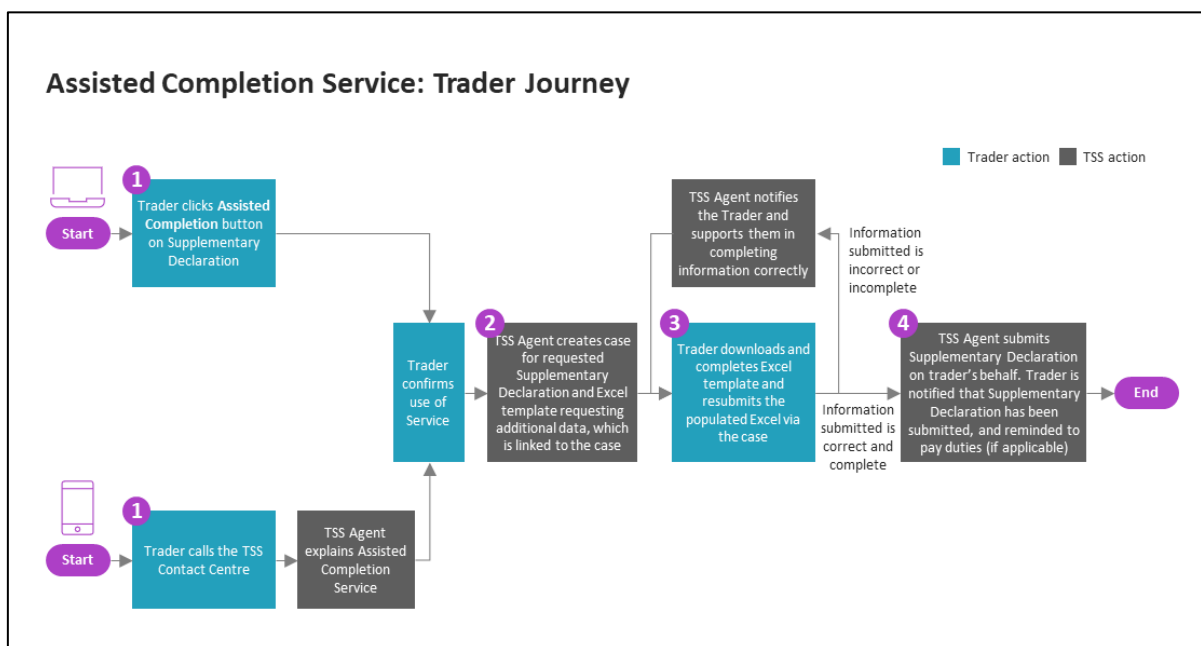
Assisted Completion Service: Trader Journey

Trader action
TSS action

1
Start
Trader clicks **Assisted Completion** button on Supplementary Declaration

1
Start
Trader calls the TSS Contact Centre

TSS Agent explains Assisted Completion Service

Trader confirms use of Service

2
TSS Agent creates case for requested Supplementary Declaration and Excel template requesting additional data, which is linked to the case

TSS Agent notifies the Trader and supports them in completing information correctly

3
Trader downloads and completes Excel template and resubmits the populated Excel via the case

Information submitted is incorrect or incomplete

Information submitted is correct and complete

4
TSS Agent submits Supplementary Declaration on trader's behalf. Trader is notified that Supplementary Declaration has been submitted, and reminded to pay duties (if applicable)

End